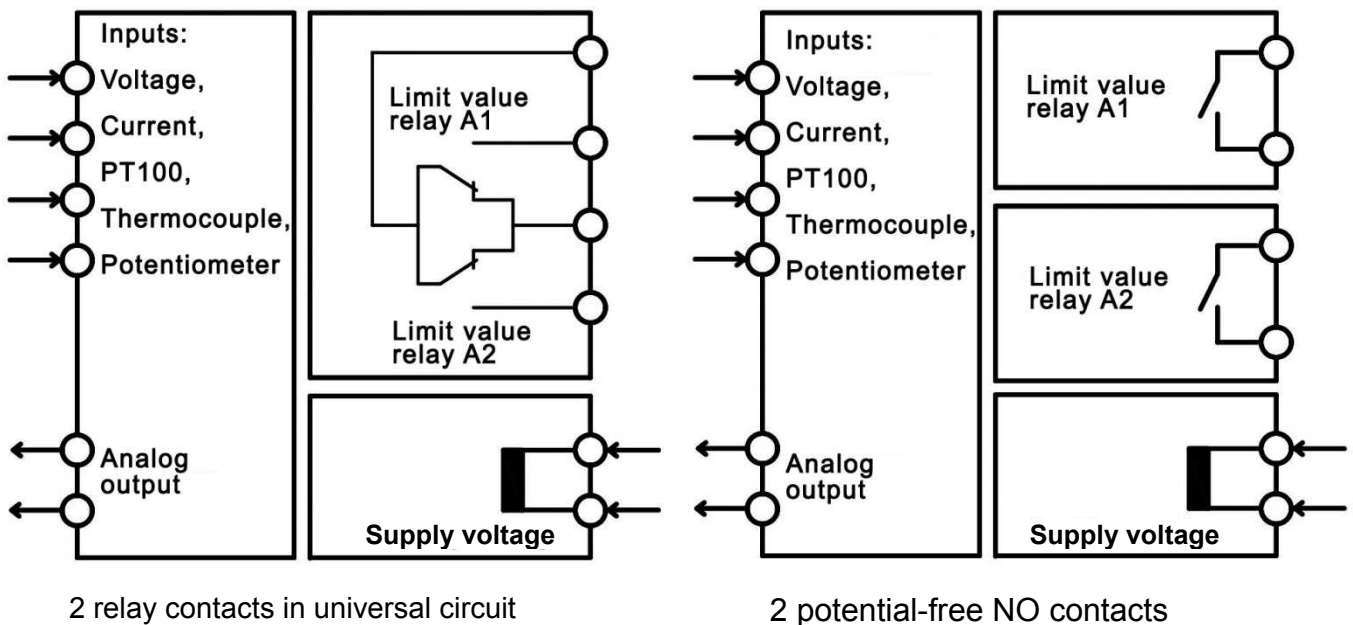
Inputs:
Voltage,
Current,
PT100,
Thermocouple,
Potentiometer

Limit value relay A1

Limit value relay A2

Analog output

Supply voltage

2 relay contacts in universal circuit

Inputs:
Voltage,
Current,
PT100,
Thermocouple,
Potentiometer

Limit value relay A1

Limit value relay A2

Analog output

Supply voltage

2 potential-free NO contacts